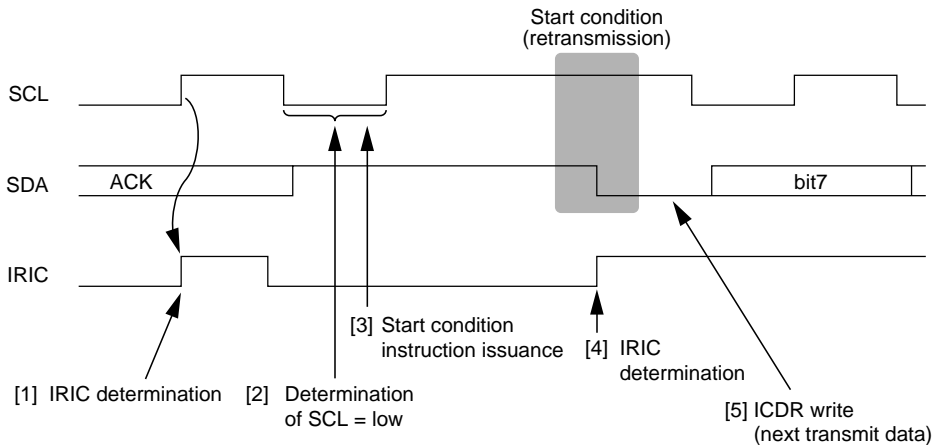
Start condition (retransmission)

SCL

SDA

ACK

bit7

IRIC

[3] Start condition instruction issuance

[4] IRIC determination

[1] IRIC determination

[2] Determination of SCL = low

[5] ICDR write (next transmit data)